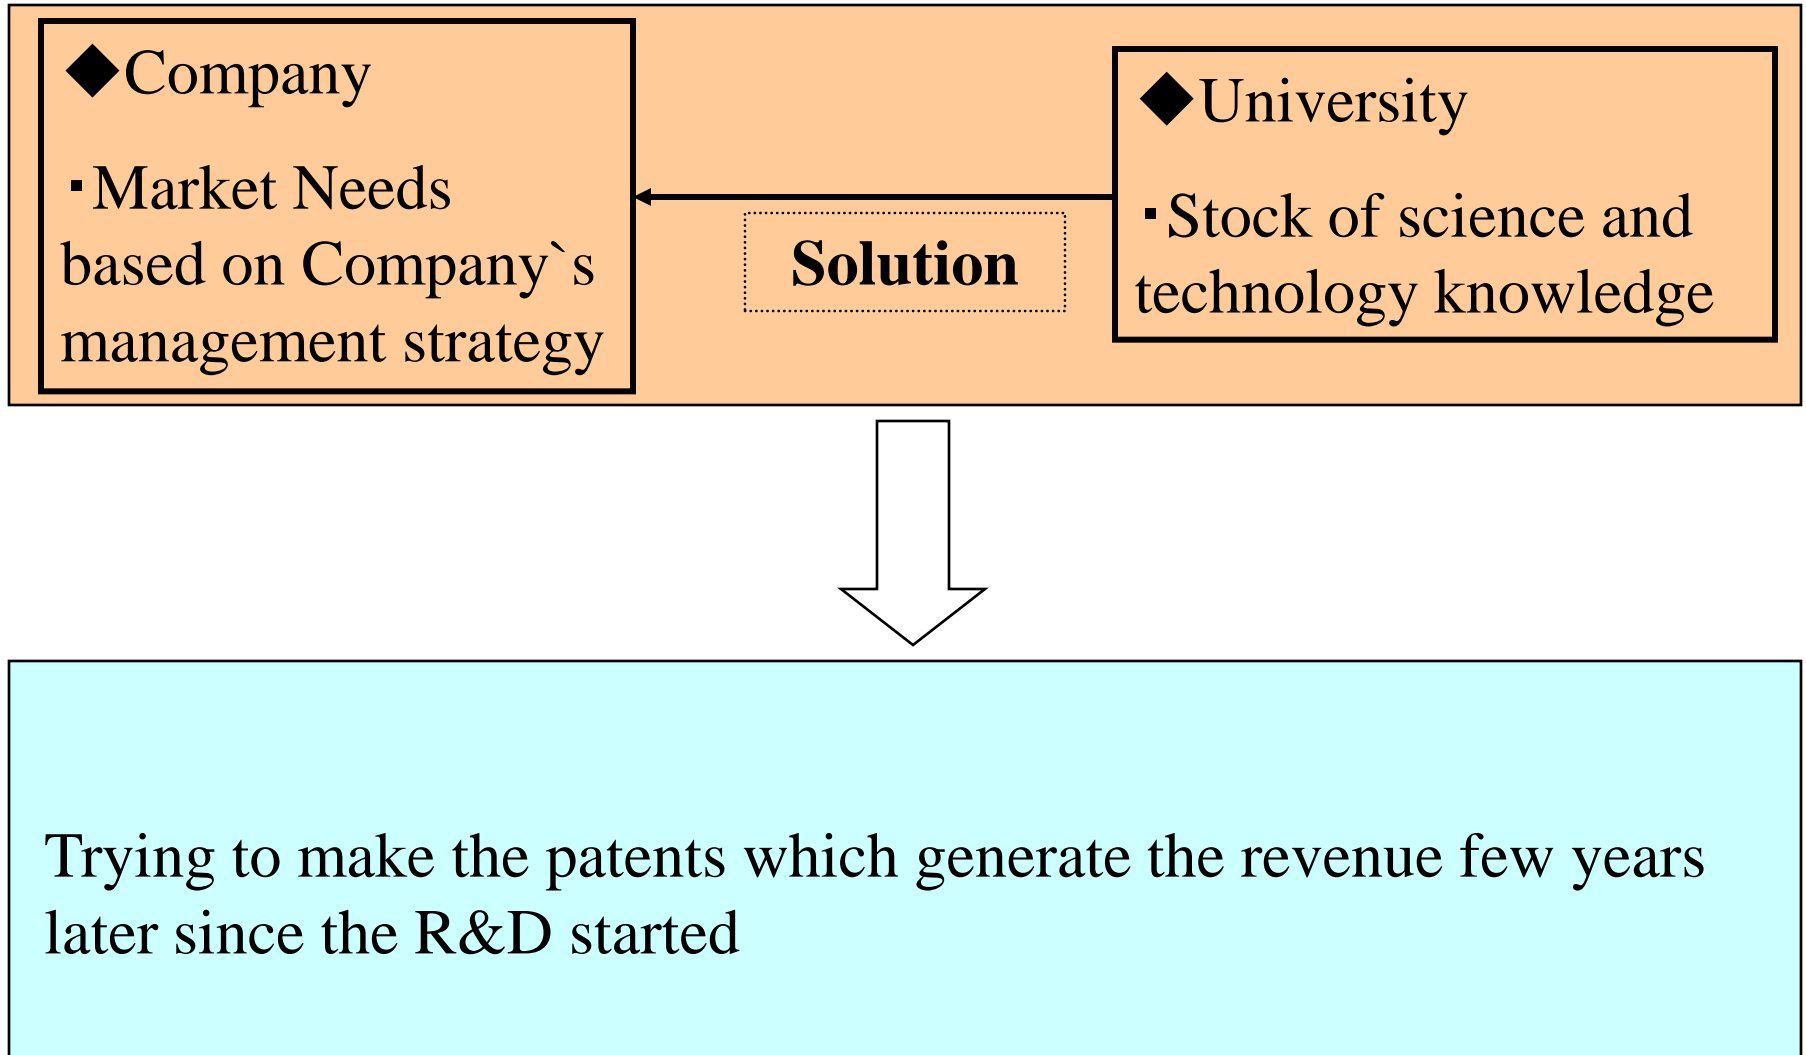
◆Company

･Market Needs based on Company`s management strategy

Solution

◆University

･Stock of science and technology knowledge

Trying to make the patents which generate the revenue few years later since the R&D started